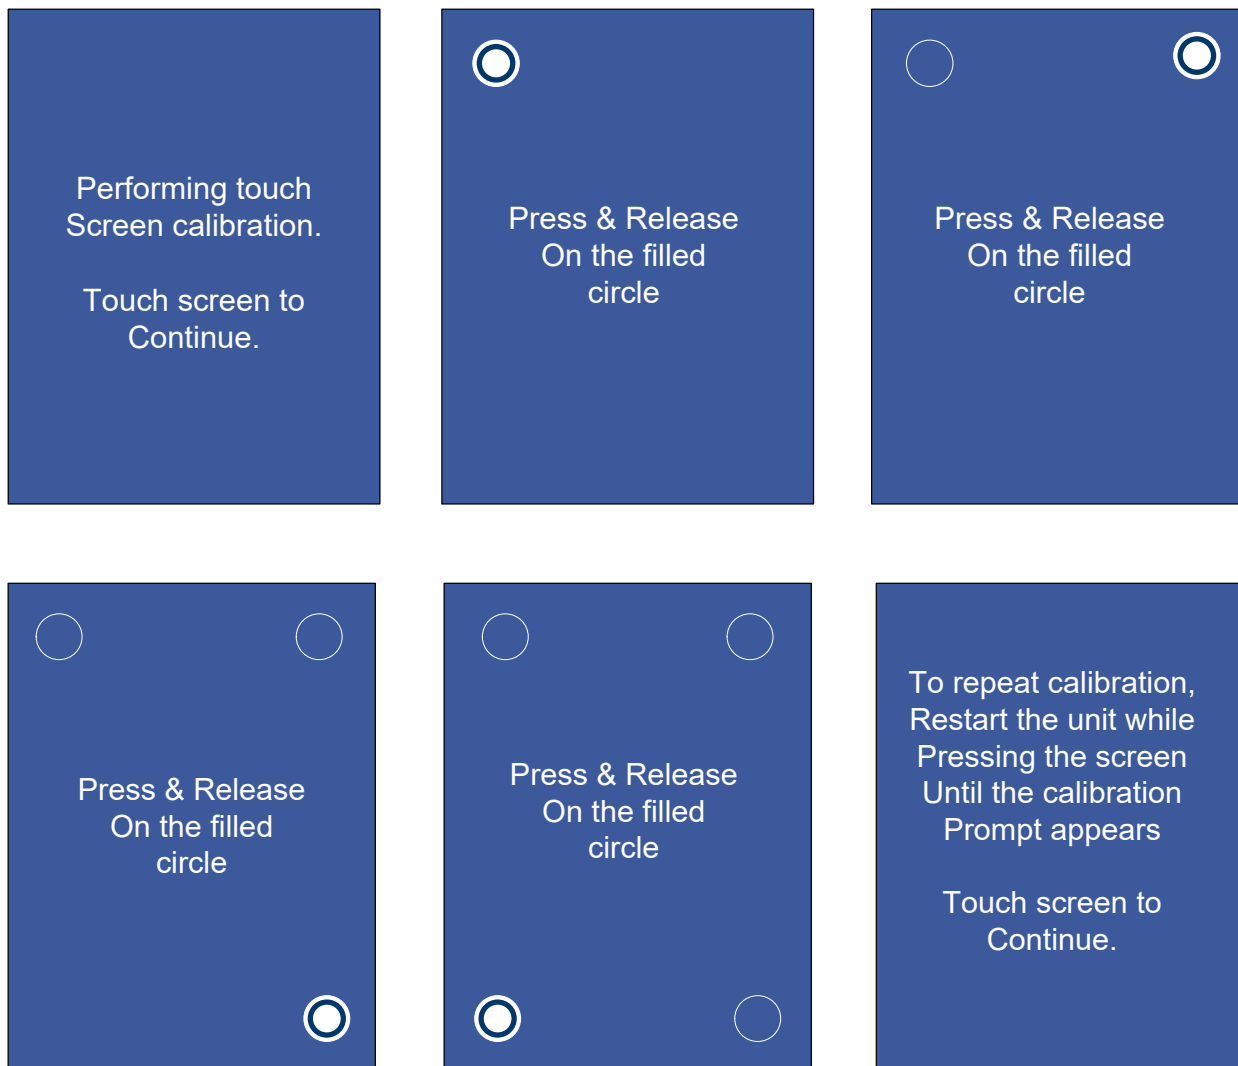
Performing touch Screen calibration.

Touch screen to Continue.

Press & Release On the filled circle

Press & Release On the filled circle

Press & Release On the filled circle

Press & Release On the filled circle

To repeat calibration, Restart the unit while Pressing the screen Until the calibration Prompt appears

Touch screen to Continue.